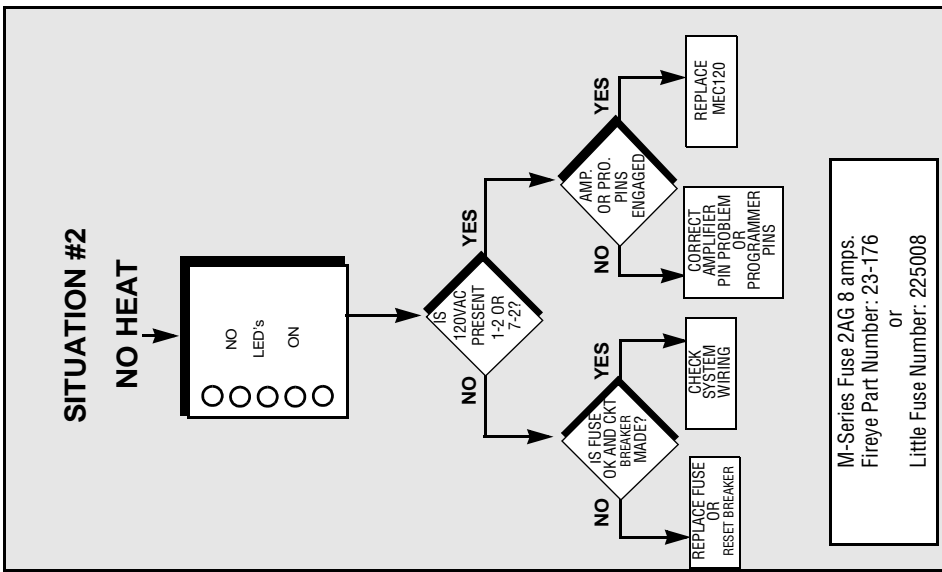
SITUATION #2
NO HEAT

NO
LED's
ON

IS
120VAC
PRESENT
1-2 OR
7-2?

YES

AMP.
OR PRO.
PINS
ENGAGED

YES

REPLACE
MEC120

NO

CORRECT
AMPLIFIER
PIN PROBLEM
OR
PROGRAMMER
PINS

NO

IS FUSE
OK AND CKT
BREAKER
MADE?

YES

CHECK
SYSTEM
WIRING

NO

REPLACE FUSE
OR
RESET BREAKER

M-Series Fuse 2AG 8 amps.
Fireye Part Number: 23-176
or
Little Fuse Number: 225008